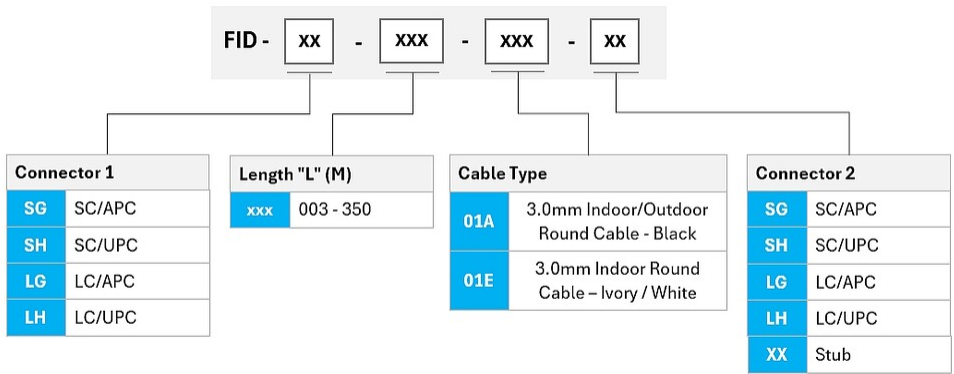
FID - xx - xxx - xxx - xx

| Connector 1 | |
|---|---|
| SG | SC/APC |
| SH | SC/UPC |
| LG | LC/APC |
| LH | LC/UPC |

| Length "L" (M) | |
|---|---|
| xxx | 003 - 350 |

| Cable Type | |
|---|---|
| 01A | 3.0mm Indoor/Outdoor Round Cable - Black |
| 01E | 3.0mm Indoor Round Cable – Ivory / White |

| Connector 2 | |
|---|---|
| SG | SC/APC |
| SH | SC/UPC |
| LG | LC/APC |
| LH | LC/UPC |
| XX | Stub |